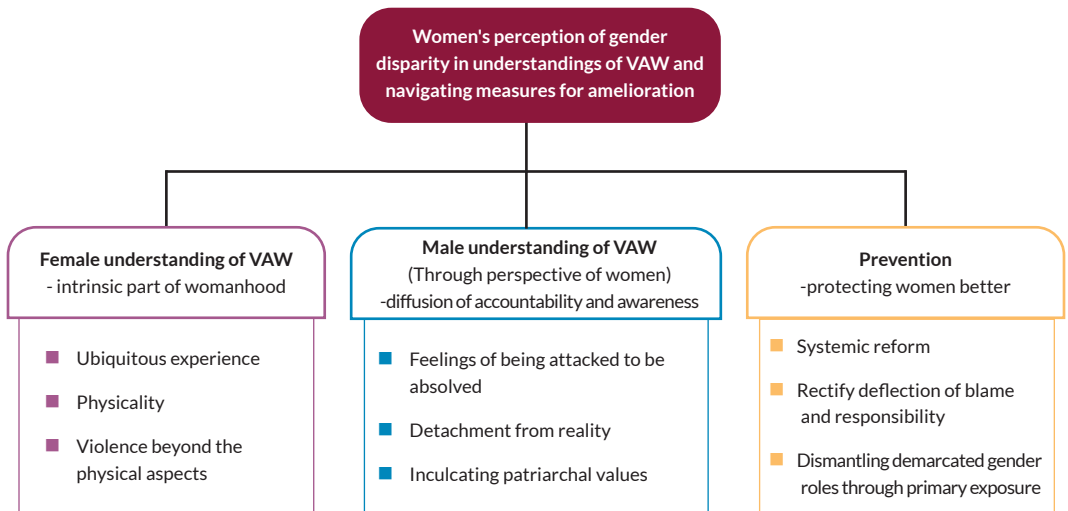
Women's perception of gender disparity in understandings of VAW and navigating measures for amelioration

Female understanding of VAW
- intrinsic part of womanhood

- Ubiquitous experience
- Physicality
- Violence beyond the physical aspects

Male understanding of VAW
(Through perspective of women)
-diffusion of accountability and awareness

- Feelings of being attacked to be absolved
- Detachment from reality
- Inculcating patriarchal values

Prevention
-protecting women better

- Systemic reform
- Rectify deflection of blame and responsibility
- Dismantling demarcated gender roles through primary exposure